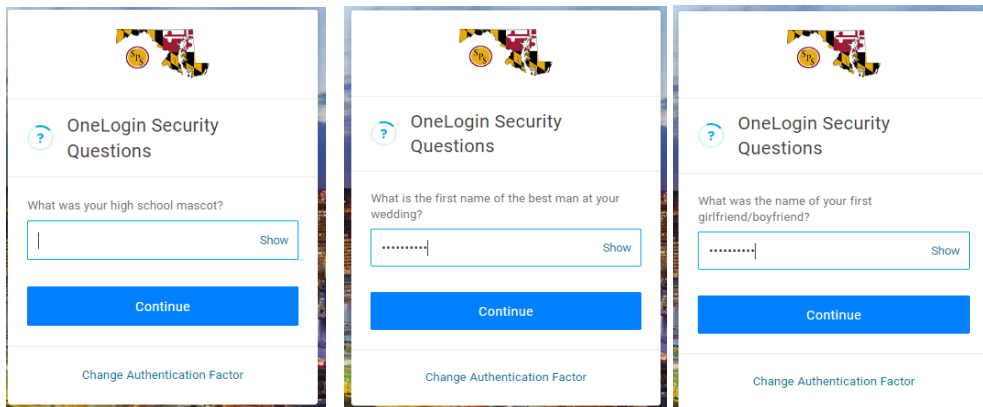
SPS

OneLogin Security Questions

What was your high school mascot?

Show

Continue

Change Authentication Factor

SPS

OneLogin Security Questions

What is the first name of the best man at your wedding?

••••••••••

Show

Continue

Change Authentication Factor

SPS

OneLogin Security Questions

What was the name of your first girlfriend/boyfriend?

••••••••••

Show

Continue

Change Authentication Factor